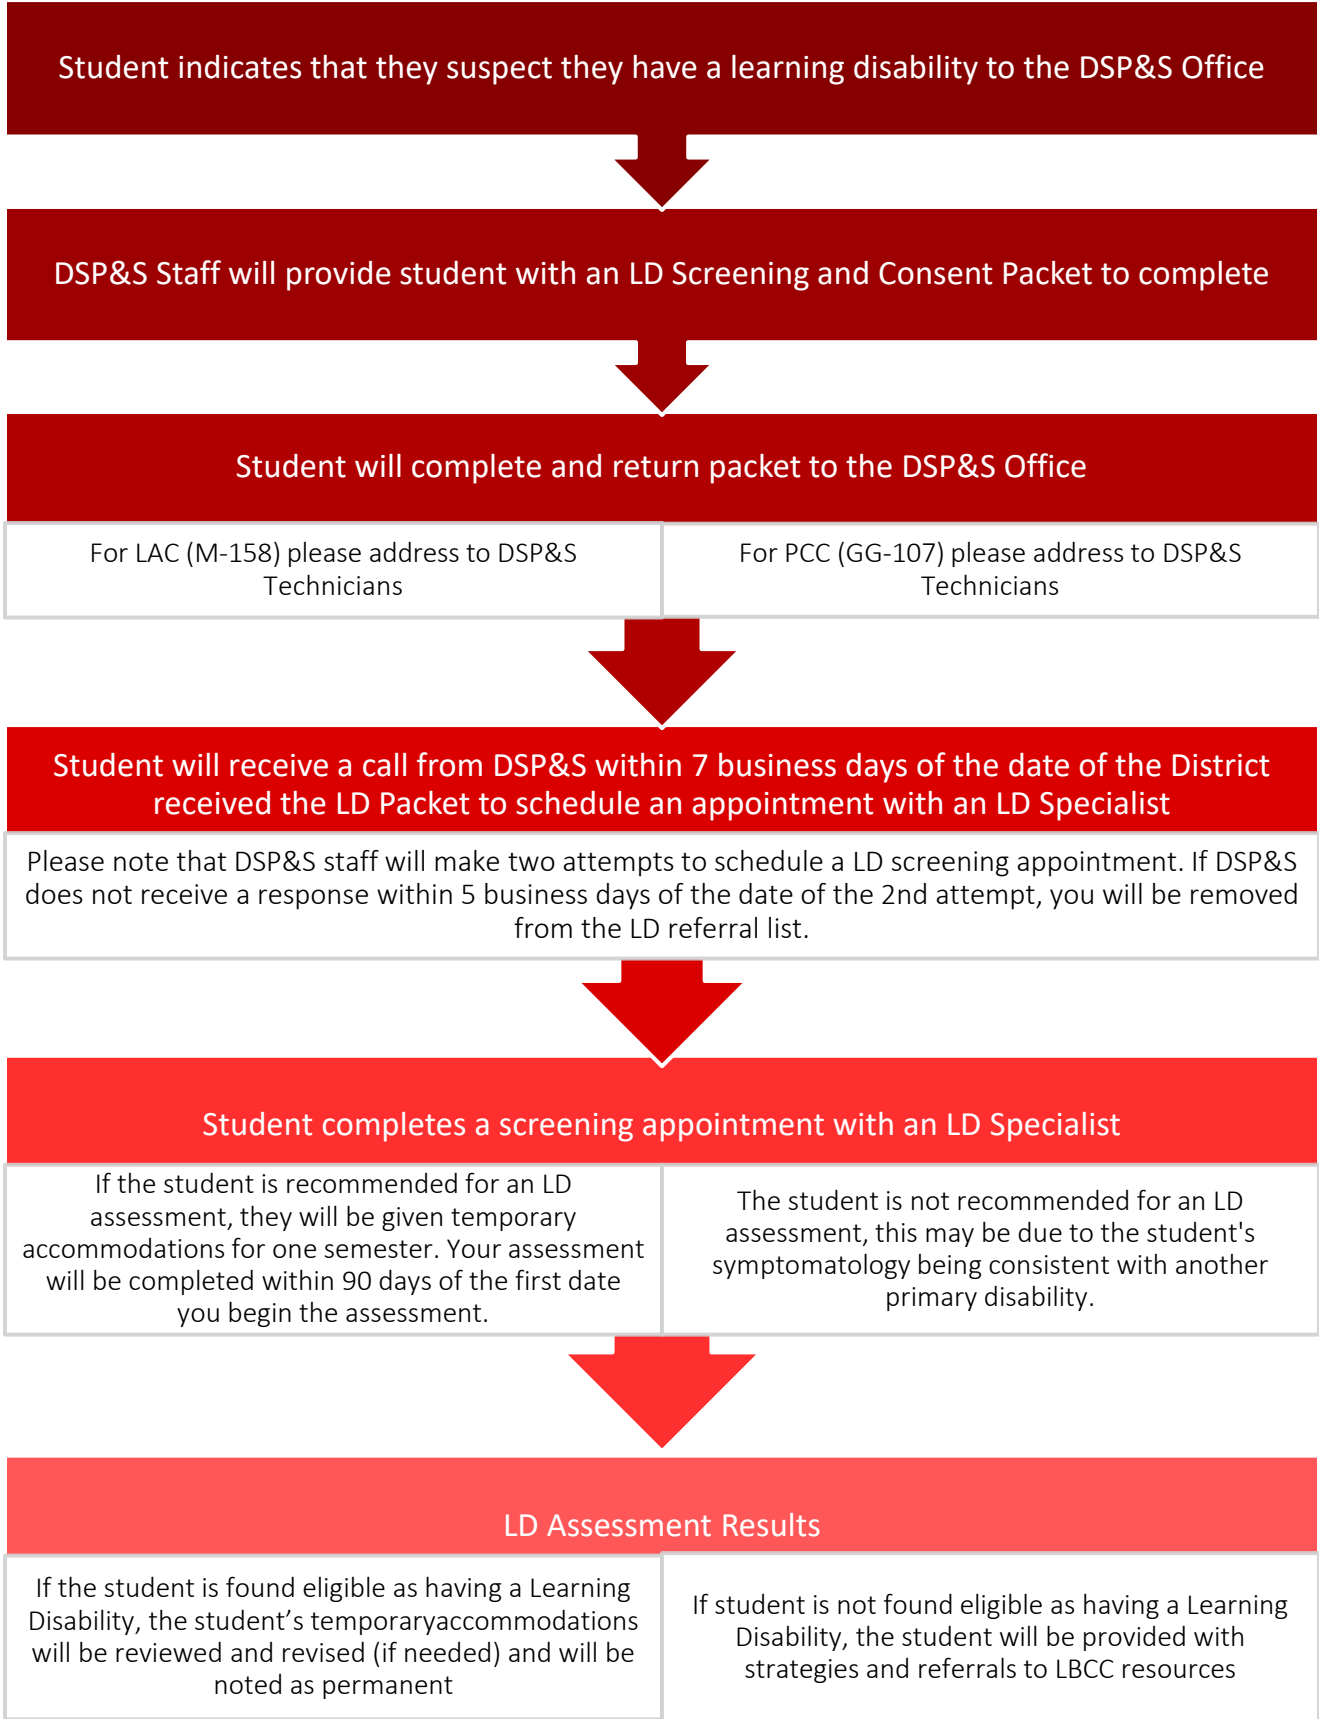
Student indicates that they suspect they have a learning disability to the DSP&S Office

DSP&S Staff will provide student with an LD Screening and Consent Packet to complete

Student will complete and return packet to the DSP&S Office

For LAC (M-158) please address to DSP&S Technicians

For PCC (GG-107) please address to DSP&S Technicians

Student will receive a call from DSP&S within 7 business days of the date of the District received the LD Packet to schedule an appointment with an LD Specialist

Please note that DSP&S staff will make two attempts to schedule a LD screening appointment. If DSP&S does not receive a response within 5 business days of the date of the 2nd attempt, you will be removed from the LD referral list.

Student completes a screening appointment with an LD Specialist

If the student is recommended for an LD assessment, they will be given temporary accommodations for one semester. Your assessment will be completed within 90 days of the first date you begin the assessment.

The student is not recommended for an LD assessment, this may be due to the student's symptomatology being consistent with another primary disability.

LD Assessment Results

If the student is found eligible as having a Learning Disability, the student's temporaryaccommodations will be reviewed and revised (if needed) and will be noted as permanent

If student is not found eligible as having a Learning Disability, the student will be provided with strategies and referrals to LBCC resources